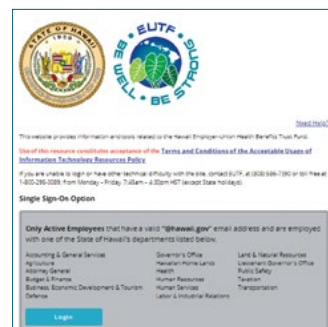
STATE OF HAWAII 1959

EUTF BE WELL · BE STRONG

Need Help?

This website provides information and tools related to the Hawaii Employer-Union Health Benefits Trust Fund.

Use of this resource constitutes acceptance of the Terms and Conditions of the Acceptable Usage of Information Technology Resources Policy

If you are unable to login or have other technical difficulty with the site, contact EUTF at (808) 586-7390 or toll free at 1-800-295-0089, from Monday - Friday 7:45am - 4:30pm HST (except State holidays).

Single Sign-On Option

Only Active Employees that have a valid "@hawaii.gov" email address and are employed with one of the State of Hawaii's departments listed below.

Accounting & General Services
Agriculture
Attorney General
Budget & Finance
Business, Economic Development & Tourism
Defense

Governor's Office
Hawaiian Home Lands
Health
Human Resources
Human Services
Labor & Industrial Relations

Land & Natural Resources
Lieutenant Governor's Office
Public Safety
Taxation
Transportation

Login